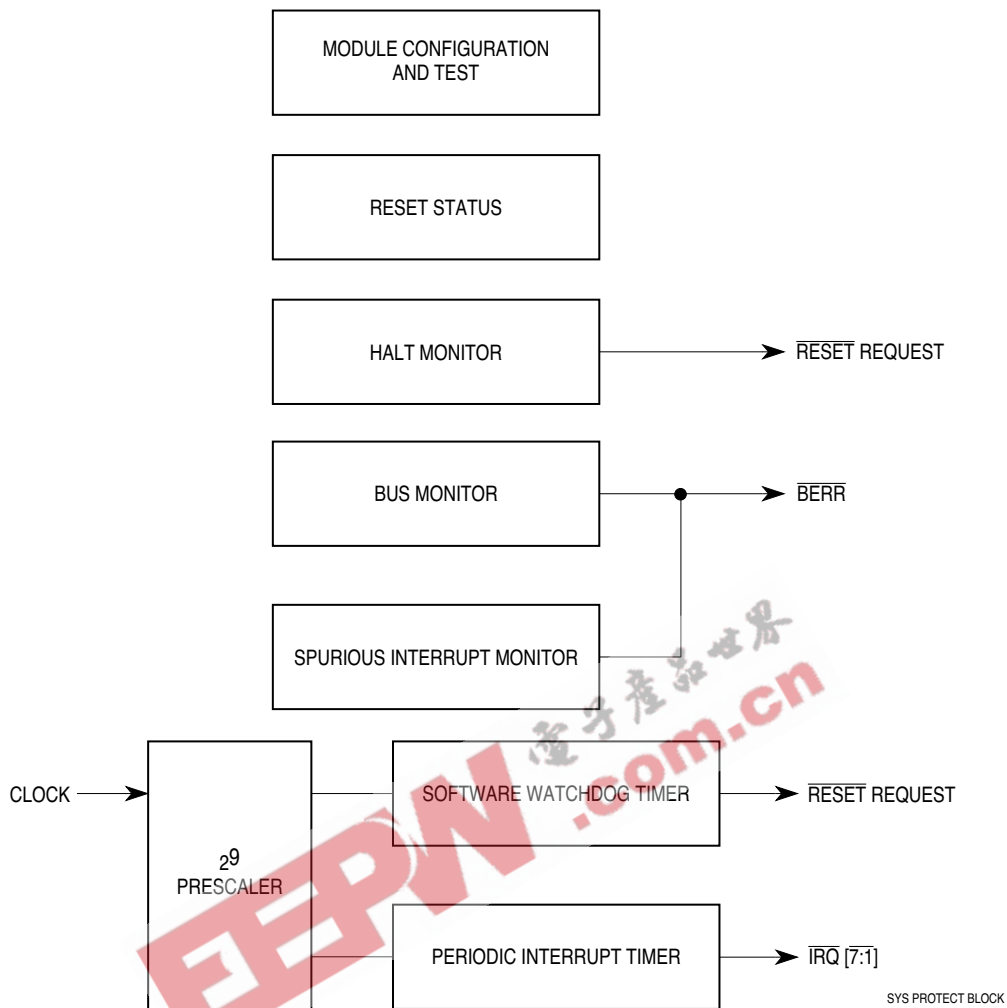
MODULE CONFIGURATION AND TEST

RESET STATUS

HALT MONITOR

$\overline{\text{RESET}}$ REQUEST

BUS MONITOR

$\overline{\text{BERR}}$

SPURIOUS INTERRUPT MONITOR

电子产品世界

EEPW.com.cn

CLOCK

$2^9$ PRESCALER

SOFTWARE WATCHDOG TIMER

$\overline{\text{RESET}}$ REQUEST

PERIODIC INTERRUPT TIMER

$\overline{\text{IRQ}}$ $\overline{[7:1]}$

SYS PROTECT BLOCK